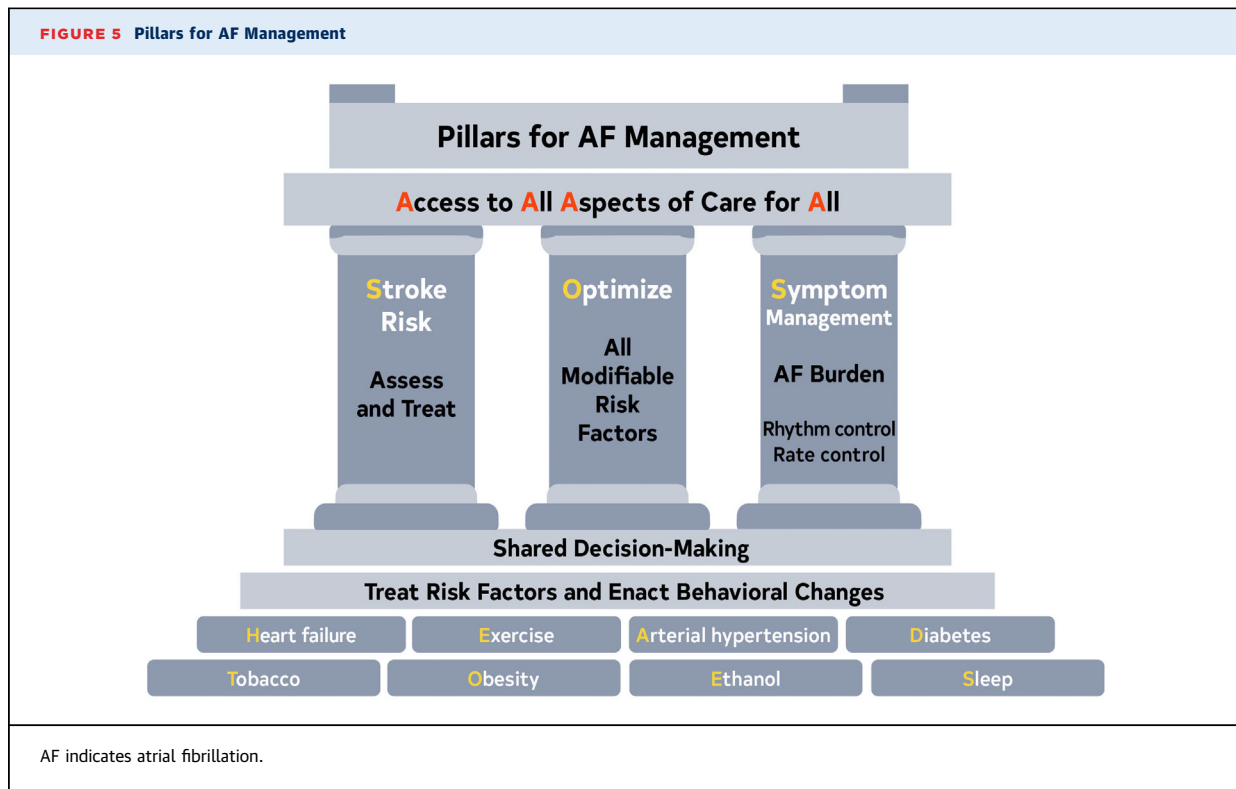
FIGURE 5 Pillars for AF Management

Pillars for AF Management

Access to All Aspects of Care for All

Stroke Risk

Assess and Treat

Optimize

All Modifiable Risk Factors

Symptom Management

AF Burden

Rhythm control
Rate control

Shared Decision-Making

Treat Risk Factors and Enact Behavioral Changes

Heart failure

Exercise

Arterial hypertension

Diabetes

Tobacco

Obesity

Ethanol

Sleep

AF indicates atrial fibrillation.